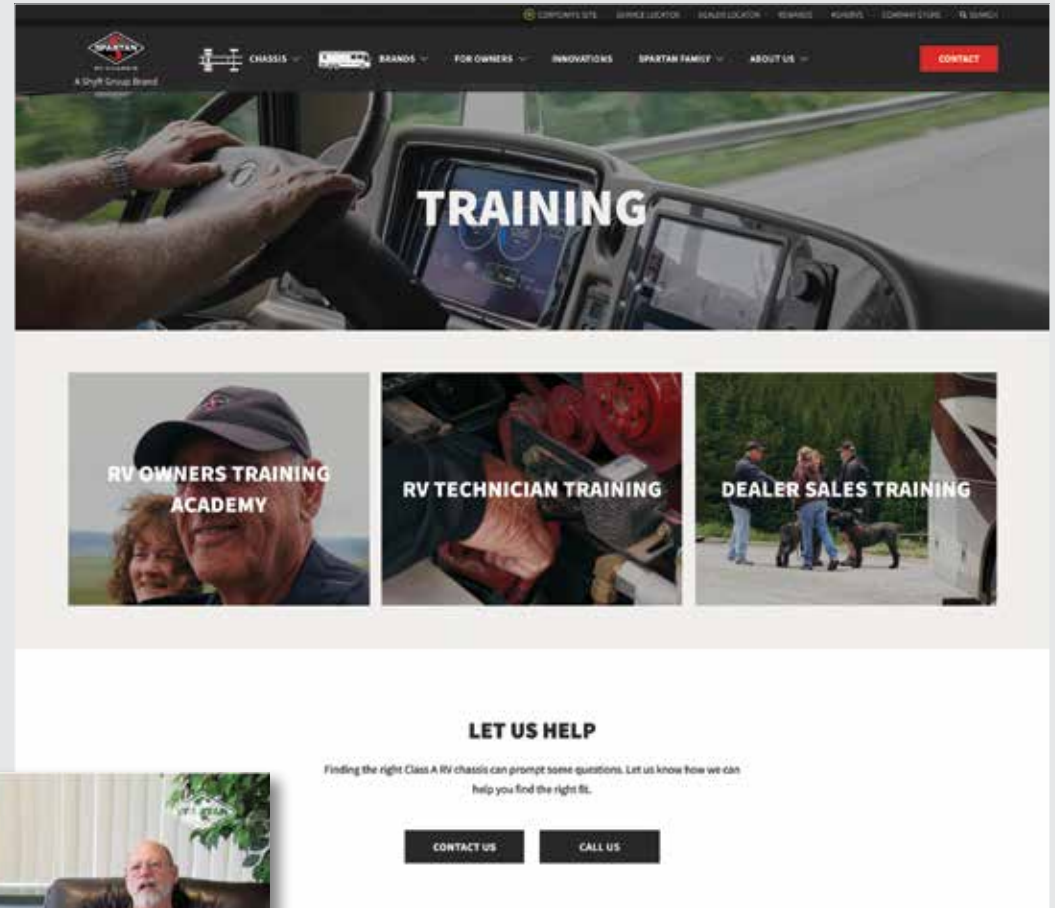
CORPORATE SITE SERVICE LOCATOR DEALER LOCATOR REWARDS #SHERVS COMPANY STORE SEARCH

SPARTAN RV CHASSIS
A Shyft Group Brand

CHASSIS BRANDS FOR OWNERS INNOVATIONS SPARTAN FAMILY ABOUT US CONTACT

TRAINING

RV OWNERS TRAINING ACADEMY

RV TECHNICIAN TRAINING

DEALER SALES TRAINING

LET US HELP

Finding the right Class A RV chassis can prompt some questions. Let us know how we can help you find the right fit.

CONTACT US

CALL US